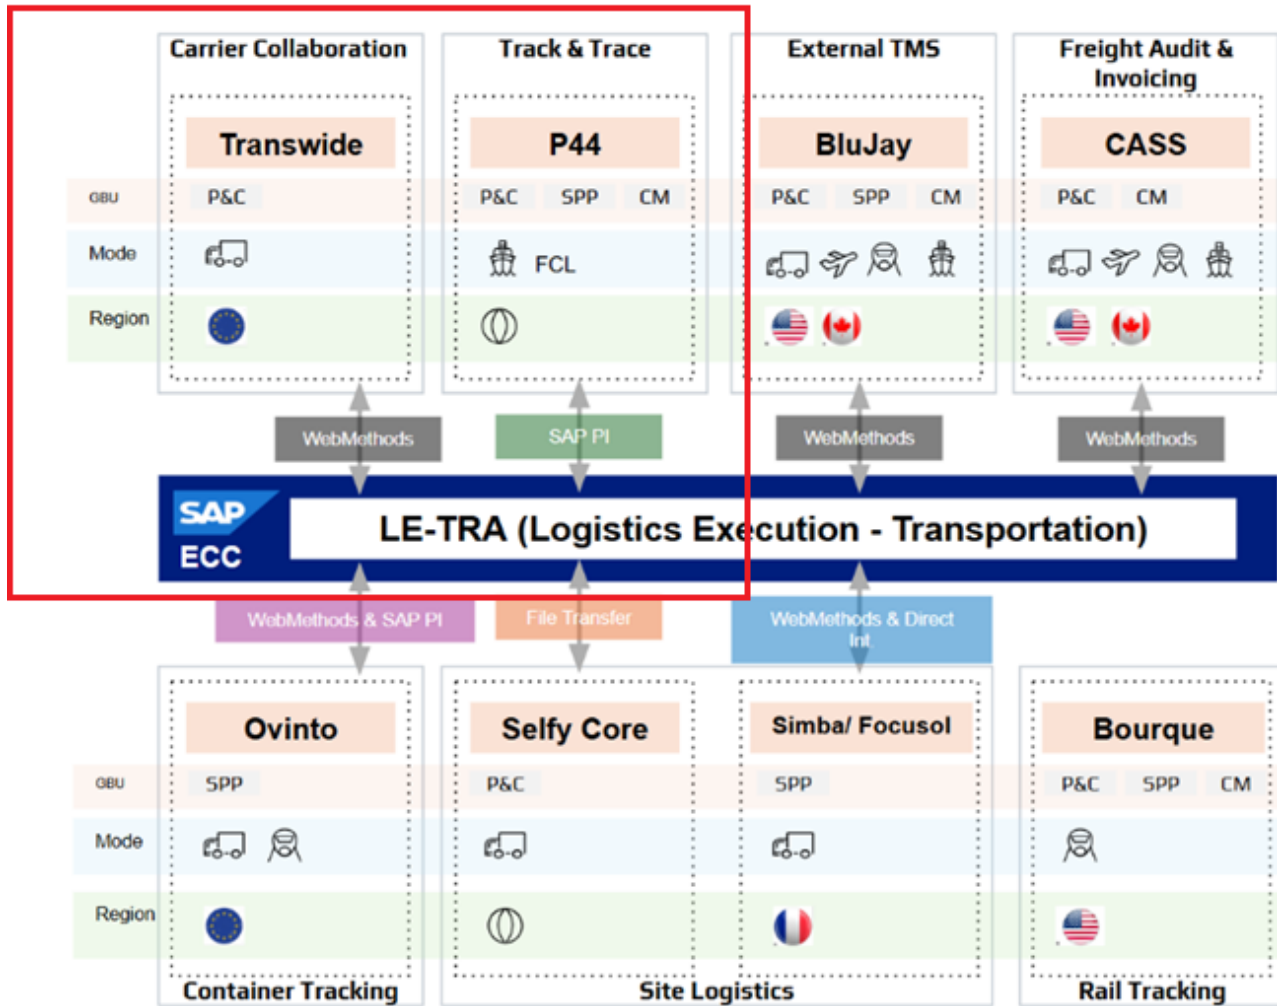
Carrier Collaboration

Transwide

GBU P&C

Mode

Region

Track & Trace

P44

P&C SPP CM

FCL

External TMS

BluJay

P&C SPP CM

Freight Audit & Invoicing

CASS

P&C CM

WebMethods

SAP PI

WebMethods

WebMethods

SAP ECC

LE-TRA (Logistics Execution - Transportation)

WebMethods & SAP PI

File Transfer

WebMethods & Direct Int

Ovinto

GBU SPP

Mode

Region

Container Tracking

Selfy Core

P&C

Simba/ Focusol

SPP

Site Logistics

Bourque

P&C SPP CM

Rail Tracking